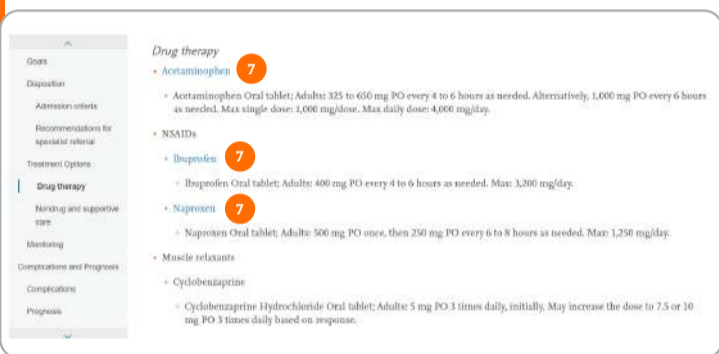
Goals
Disposition
Admission criteria
Recommendations for specialist referral
Treatment Options
Drug therapy
Nondrug and supportive care
Monitoring
Complications and Prognosis
Complications
Prognosis

Drug therapy

• Acetaminophen 7

◦ Acetaminophen Oral tablet; Adults: 325 to 650 mg PO every 4 to 6 hours as needed. Alternatively, 1,000 mg PO every 6 hours as needed. Max single dose: 1,000 mg/dose. Max daily dose: 4,000 mg/day.

• NSAIDs

◦ Ibuprofen 7

▪ Ibuprofen Oral tablet; Adults: 400 mg PO every 4 to 6 hours as needed. Max: 3,200 mg/day.

◦ Naproxen 7

▪ Naproxen Oral tablet; Adults: 500 mg PO once, then 250 mg PO every 6 to 8 hours as needed. Max: 1,250 mg/day.

• Muscle relaxants

◦ Cyclobenzaprine

▪ Cyclobenzaprine Hydrochloride Oral tablet; Adults: 5 mg PO 3 times daily, initially. May increase the dose to 7.5 or 10 mg PO 3 times daily based on response.